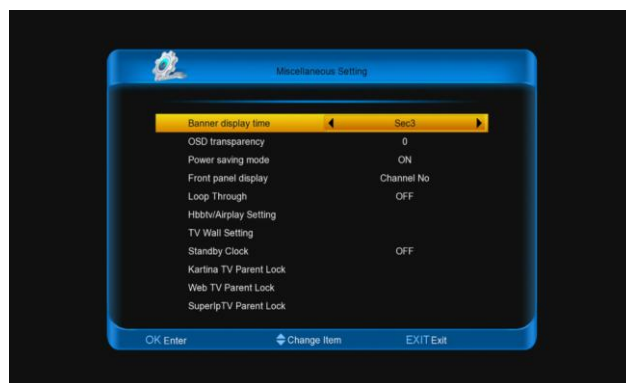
Miscellaneous Setting

| | |
|---|---|
| Banner display time | Sec3 |
| OSD transparency | 0 |
| Power saving mode | ON |
| Front panel display | Channel No |
| Loop Through | OFF |
| Hbbtv/Airplay Setting | |
| TV Wall Setting | |
| Standby Clock | OFF |
| Kartina TV Parent Lock | |
| Web TV Parent Lock | |
| SuperIpTV Parent Lock | |

OK Enter Change Item EXIT Exit